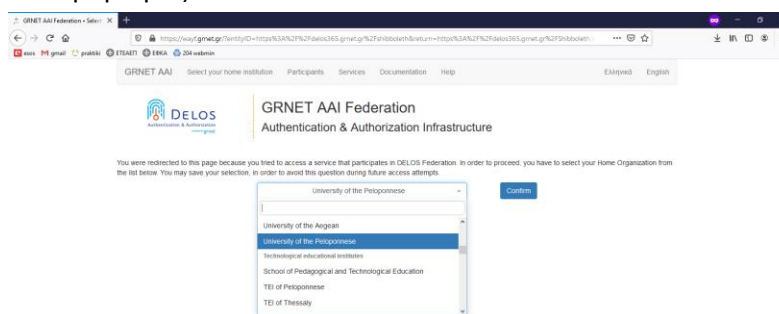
GRNET AAI Federation - Select ×

https://wayf.grnet.gr/?entityID=https%3A%2F%2Fdelos365.grnet.gr%2Fshibboleth&return=https%3A%2F%2Fdelos365.grnet.gr%2Fshibboleth...

asos gmail prakhiki ETEAEΠ ΕΦΚΑ 204 webmin

GRNET AAI Select your home institution Participants Services Documentation Help Ελληνικά English

DELOS Authentication & Authorization

GRNET AAI Federation
Authentication & Authorization Infrastructure

You were redirected to this page because you tried to access a service that participates in DELOS Federation. In order to proceed, you have to select your Home Organization from the list below. You may save your selection, in order to avoid this question during future access attempts.

University of the Peloponnese

Confirm

University of the Aegean
University of the Peloponnese
Technological educational institutes
School of Pedagogical and Technological Education
TEI of Peloponnese
TEI of Thessaly